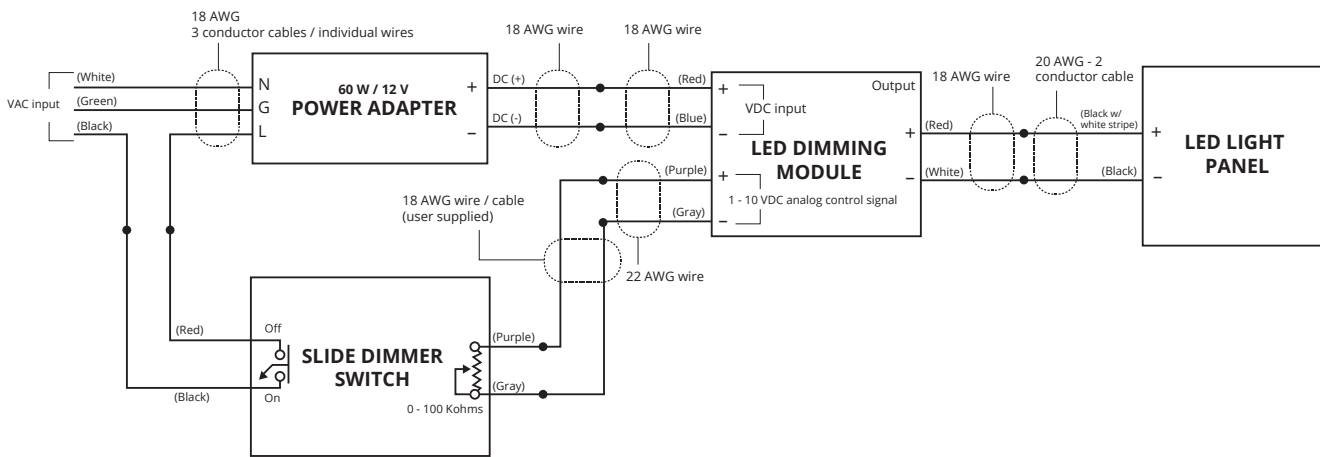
18 AWG
3 conductor cables / individual wires

18 AWG wire

18 AWG wire

VAC input

(White)

(Green)

(Black)

N

G

L

60 W / 12 V
POWER ADAPTER

+

–

DC (+)

DC (-)

(Red)

(Blue)

+

–

VDC input

Output

LED DIMMING MODULE

18 AWG wire

20 AWG - 2
conductor cable

+

–

(Red)

(White)

(Black w/ white stripe)

(Black)

+

–

LED LIGHT PANEL

(Purple)

(Gray)

+

–

1 - 10 VDC analog control signal

18 AWG wire / cable
(user supplied)

22 AWG wire

(Red)

Off

On

(Black)

SLIDE DIMMER SWITCH

(Purple)

(Gray)

0 - 100 Kohms